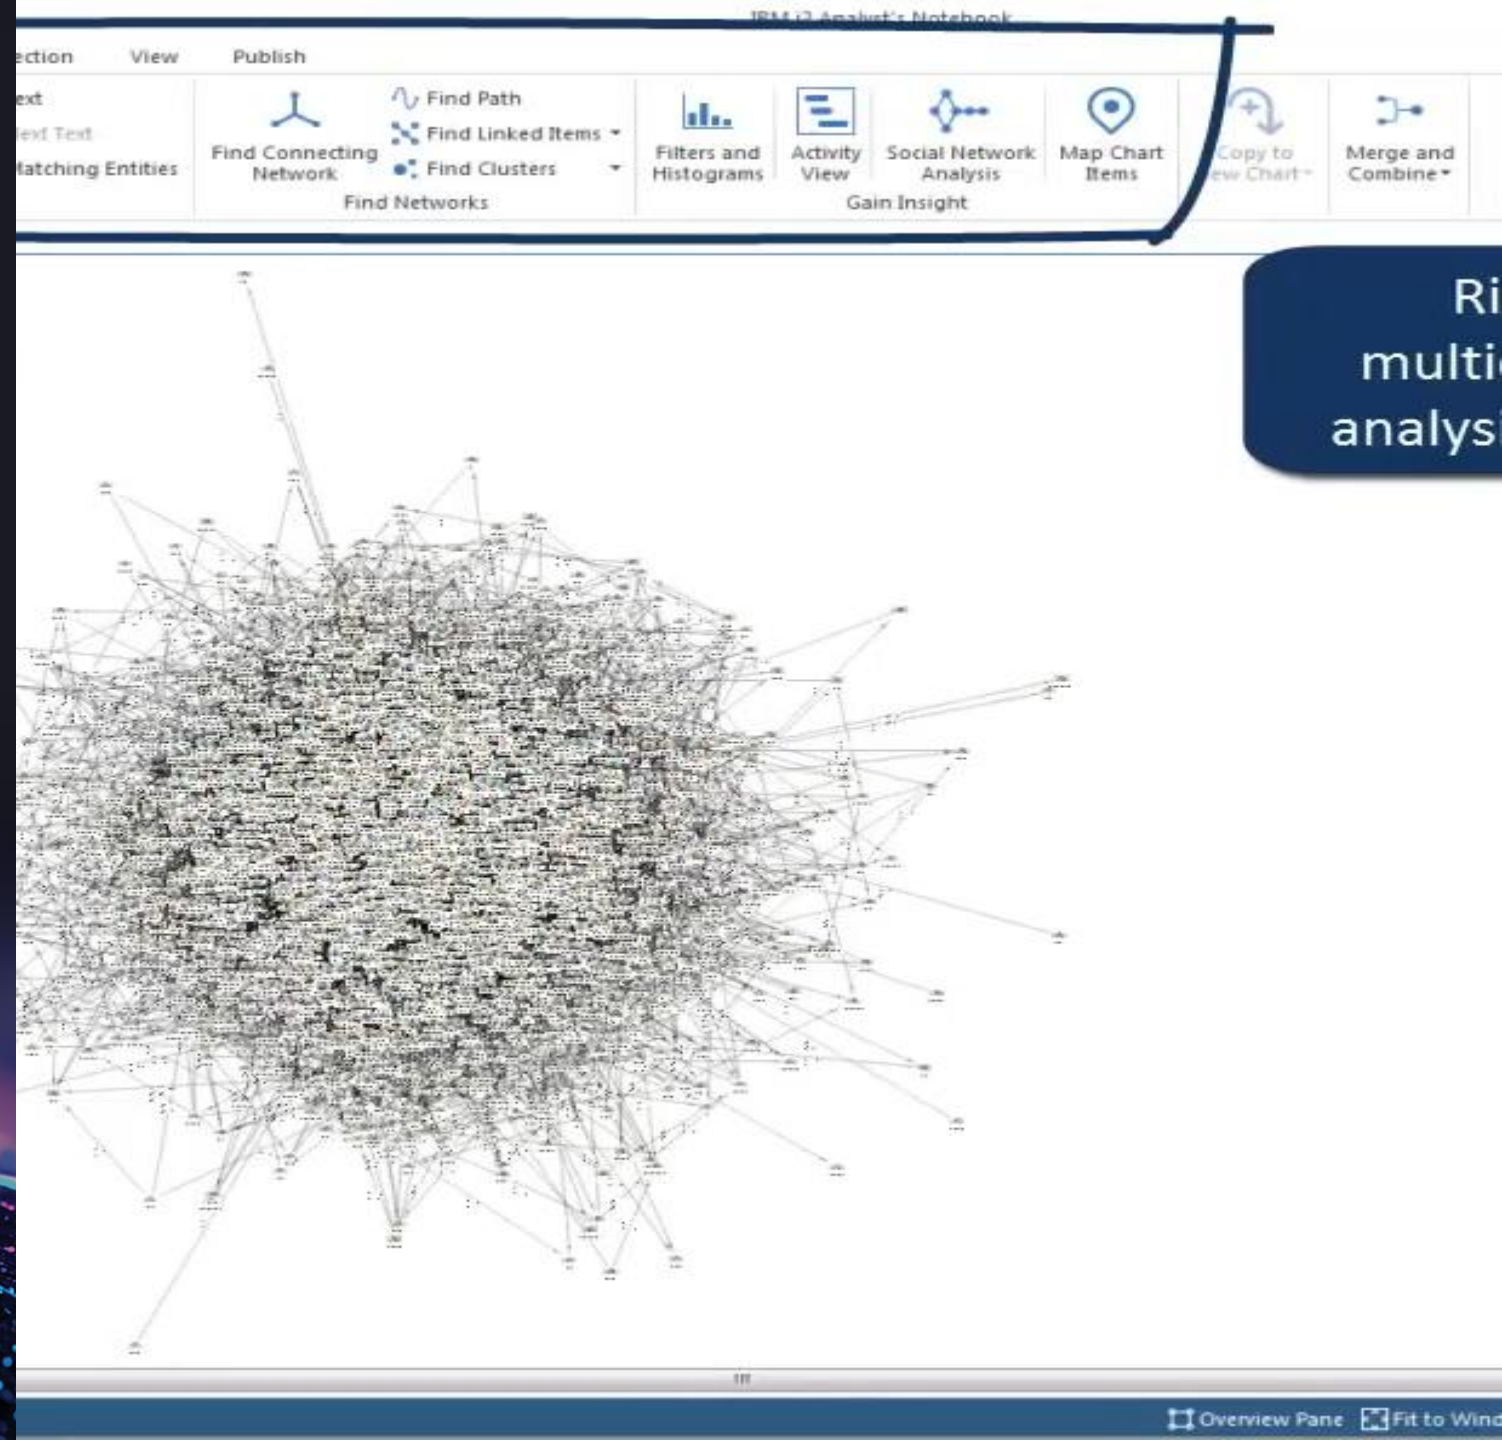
IBM i2 Analyst's Notebook

ection View Publish

ext
ext Text
latching Entities

Find Connecting Network

Find Path
Find Linked Items
Find Clusters

Find Networks

Filters and Histograms

Activity View

Social Network Analysis

Map Chart Items

Gain Insight

Copy to ew Chart

Merge and Combine

Ri
multi
analysi

Overview Pane Fit to Wind